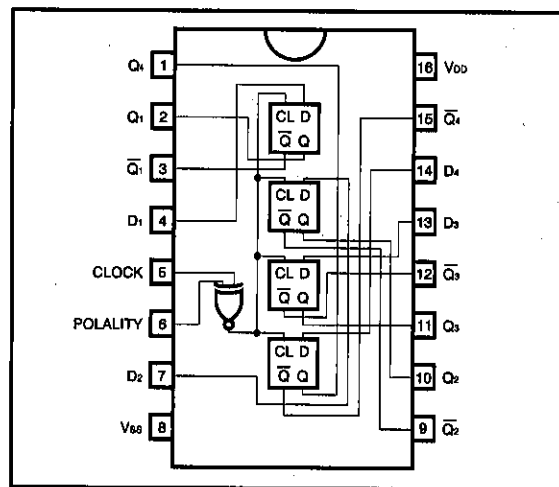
$Q_4$ 1
$Q_1$ 2
$\overline{Q_1}$ 3
$D_1$ 4
CLOCK 5
POLALITY 6
$D_2$ 7
$V_{SS}$ 8

16 $V_{DD}$
15 $\overline{Q_4}$
14 $D_4$
13 $D_3$
12 $\overline{Q_3}$
11 $Q_3$
10 $Q_2$
9 $\overline{Q_2}$

CL D
$\overline{Q}$ Q

CL D
$\overline{Q}$ Q

CL D
$\overline{Q}$ Q

CL D
$\overline{Q}$ Q